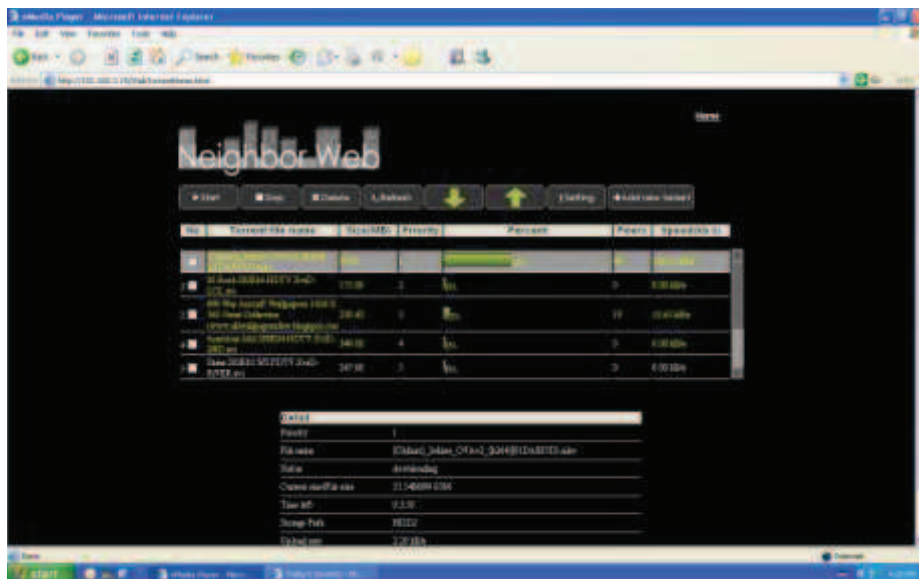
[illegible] - Microsoft Internet Explorer

File Edit View Favorites Tools Help

Home

Neighbor Web

Start | Stop | Delete | Refresh | Setting | Add new torrent

| No | Torrent file name | Size(MB) | Priority | Percent | Peers | Speed(kb/s) |
|---|---|---|---|---|---|---|
| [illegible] | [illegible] | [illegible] | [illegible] | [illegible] | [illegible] | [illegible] |
| 2 | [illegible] | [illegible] | 2 | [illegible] | 0 | 0.00 kb/s |
| 3 | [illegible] | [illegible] | 3 | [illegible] | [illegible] | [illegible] |
| 4 | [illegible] | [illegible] | 4 | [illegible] | 0 | 0.00 kb/s |
| 5 | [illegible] | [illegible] | 5 | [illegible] | 0 | 0.00 kb/s |

Detail

| Priority | 1 |
|---|---|
| File name | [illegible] |
| Status | downloading |
| Current size/File size | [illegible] |
| Time left | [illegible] |
| Storage Path | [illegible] |
| Upload rate | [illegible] |

Done

Internet

start